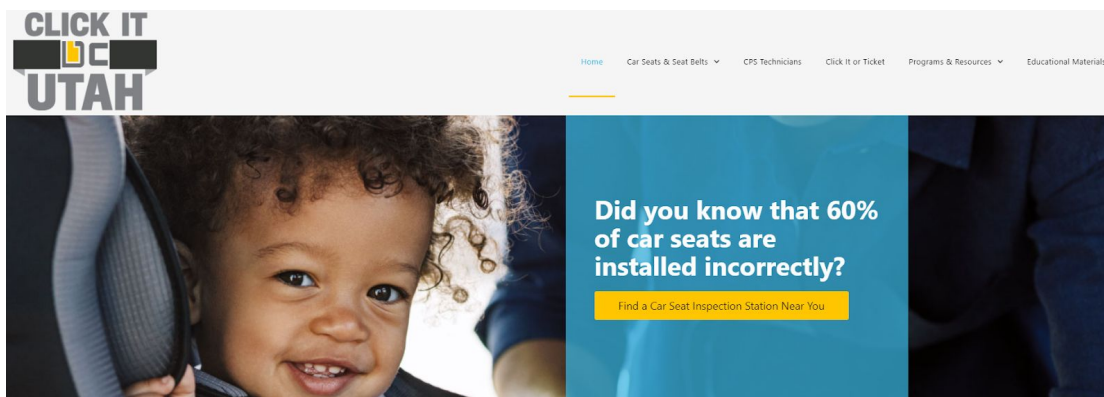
CLICK IT
UTAH

Home
Car Seats & Seat Belts
CPS Technicians
Click It or Ticket
Programs & Resources
Educational Materials

Did you know that 60% of car seats are installed incorrectly?

Find a Car Seat Inspection Station Near You